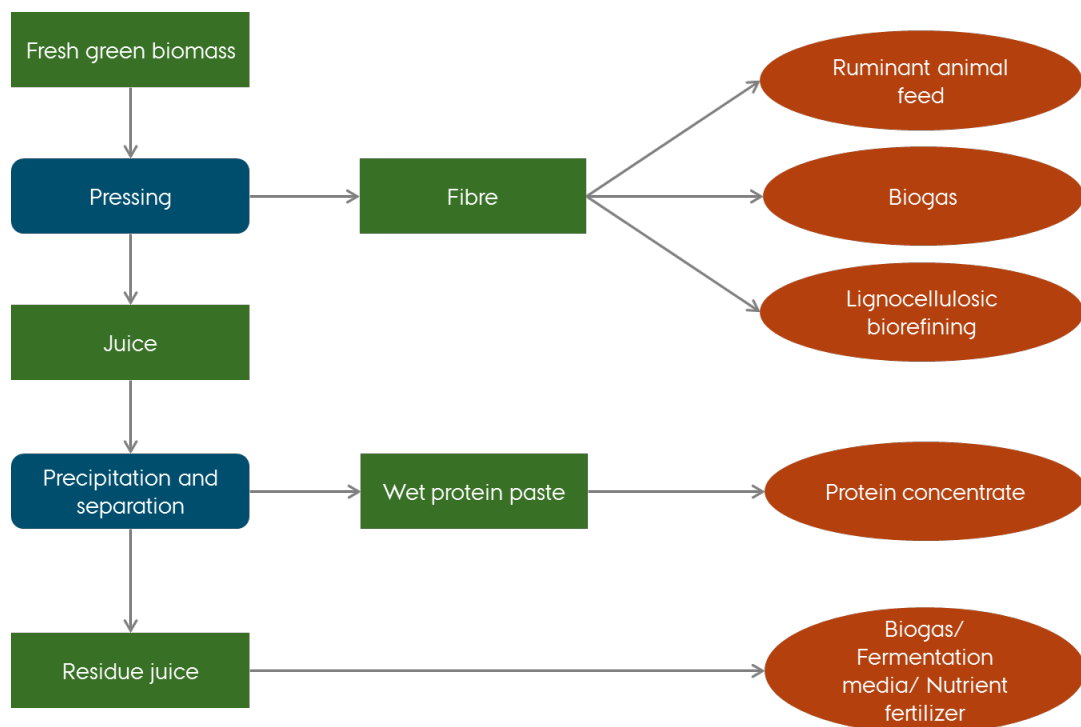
Fresh green biomass

Pressing

Fibre

Ruminant animal feed

Biogas

Lignocellulosic biorefining

Juice

Precipitation and separation

Wet protein paste

Protein concentrate

Residue juice

Biogas/ Fermentation media/ Nutrient fertilizer